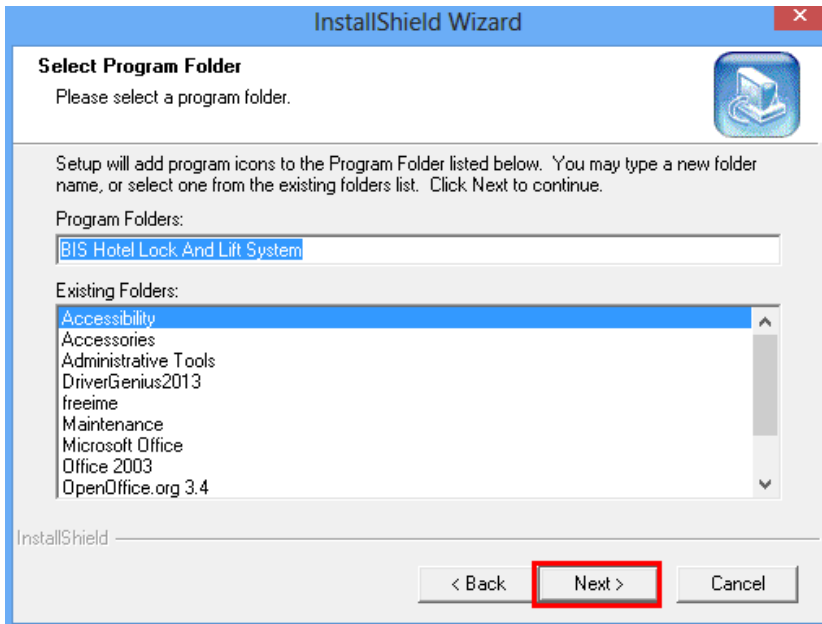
InstallShield Wizard

Select Program Folder
Please select a program folder.

Setup will add program icons to the Program Folder listed below. You may type a new folder name, or select one from the existing folders list. Click Next to continue.

Program Folders:
BIS Hotel Lock And Lift System

Existing Folders:
Accessibility
Accessories
Administrative Tools
DriverGenius2013
freeime
Maintenance
Microsoft Office
Office 2003
OpenOffice.org 3.4

InstallShield

< Back
Next >
Cancel